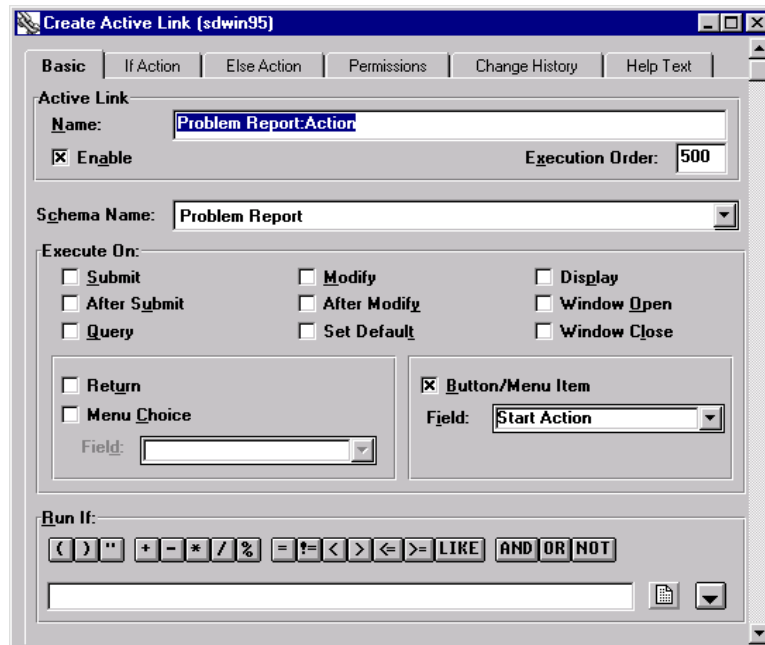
Create Active Link (sdwin95)

Basic | If Action | Else Action | Permissions | Change History | Help Text

Active Link
Name: Problem Report:Action
☒ Enable
Execution Order: 500

Schema Name: Problem Report

Execute On:
☐ Submit
☐ Modify
☐ Display
☐ After Submit
☐ After Modify
☐ Window Open
☐ Query
☐ Set Default
☐ Window Close

☐ Return
☐ Menu Choice
Field:

☒ Button/Menu Item
Field: Start Action

Run If:
( ) " + - * / % = != < > <= >= LIKE AND OR NOT